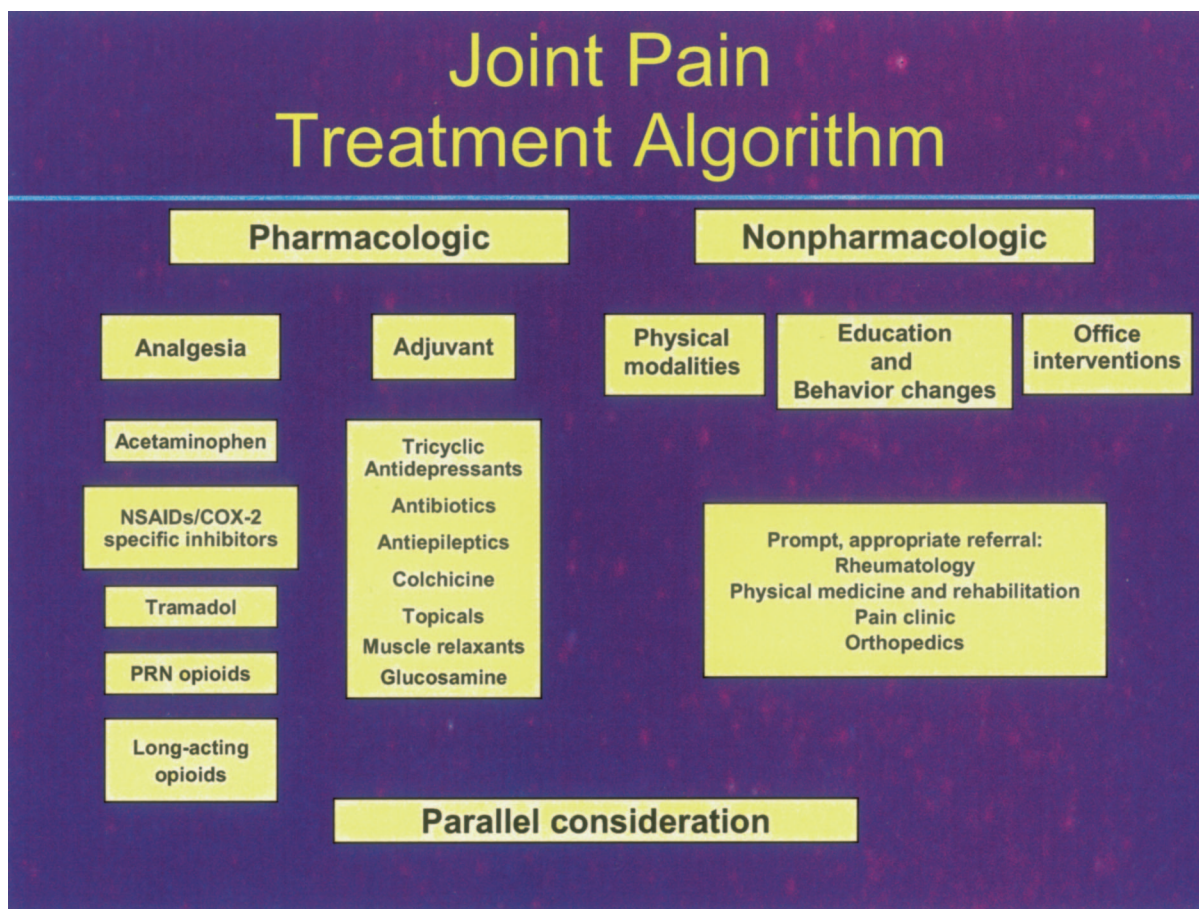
Joint Pain
Treatment Algorithm

Pharmacologic

Nonpharmacologic

Analgesia

Adjuvant

Physical modalities

Education and Behavior changes

Office interventions

Acetaminophen

NSAIDs/COX-2 specific inhibitors

Tramadol

PRN opioids

Long-acting opioids

Tricyclic Antidepressants
Antibiotics
Antiepileptics
Colchicine
Topicals
Muscle relaxants
Glucosamine

Prompt, appropriate referral:
Rheumatology
Physical medicine and rehabilitation
Pain clinic
Orthopedics

Parallel consideration